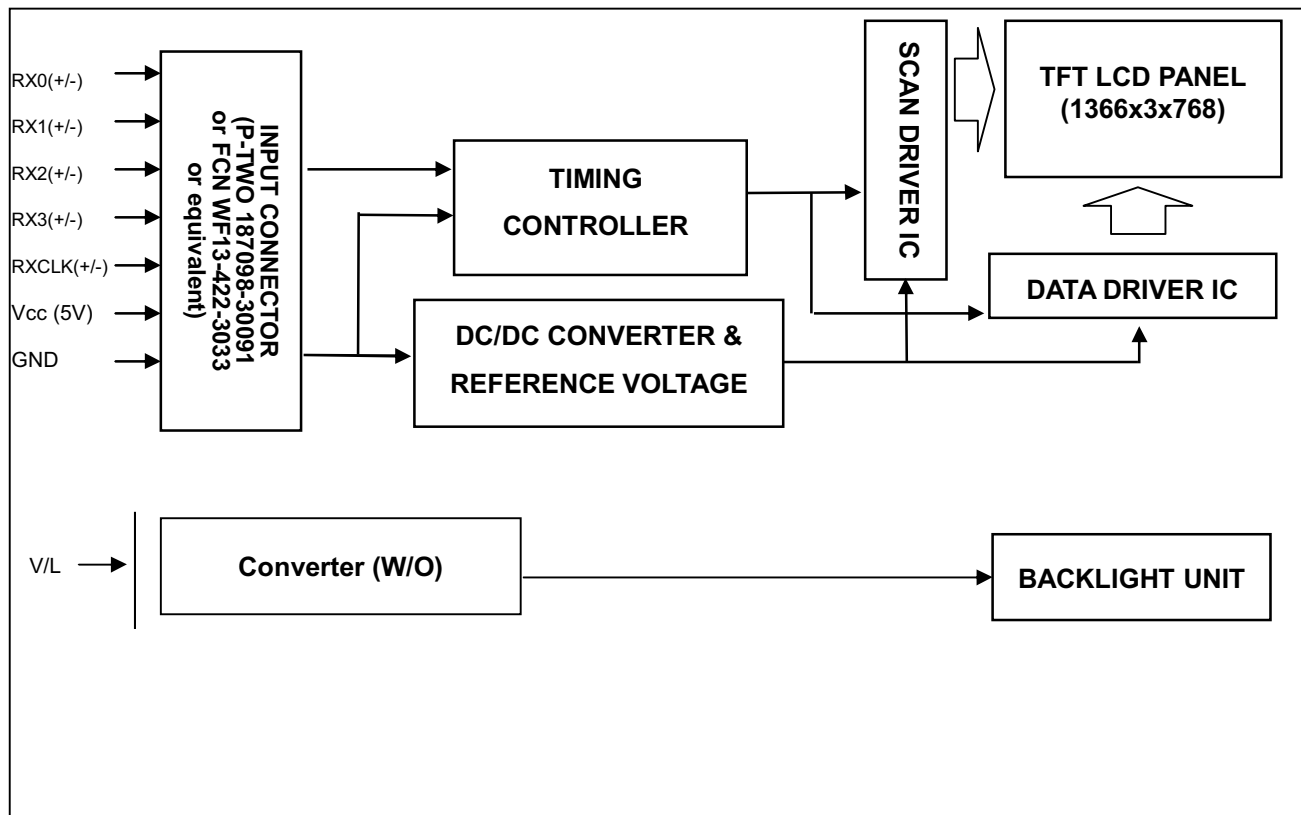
RX0(+/-)
RX1(+/-)
RX2(+/-)
RX3(+/-)
RXCLK(+/-)
Vcc (5V)
GND

INPUT CONNECTOR (P-TWO 187098-30091 or FCN WF13-422-3033 or equivalent)

TIMING CONTROLLER

DC/DC CONVERTER & REFERENCE VOLTAGE

SCAN DRIVER IC

TFT LCD PANEL (1366x3x768)

DATA DRIVER IC

V/L

Converter (W/O)

BACKLIGHT UNIT